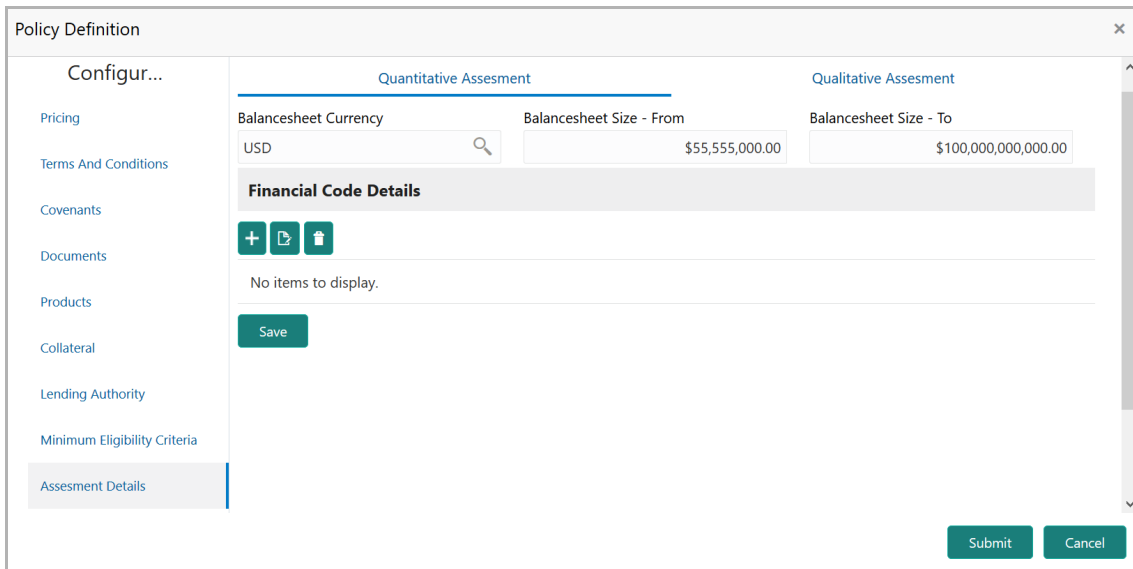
Policy Definition

×

Configur...

Pricing

Terms And Conditions

Covenants

Documents

Products

Collateral

Lending Authority

Minimum Eligibility Criteria

Assesment Details

Quantitative Assesment

Qualitative Assesment

Balancesheet Currency

USD

Balancesheet Size - From

$55,555,000.00

Balancesheet Size - To

$100,000,000,000.00

Financial Code Details

No items to display.

Save

Submit

Cancel